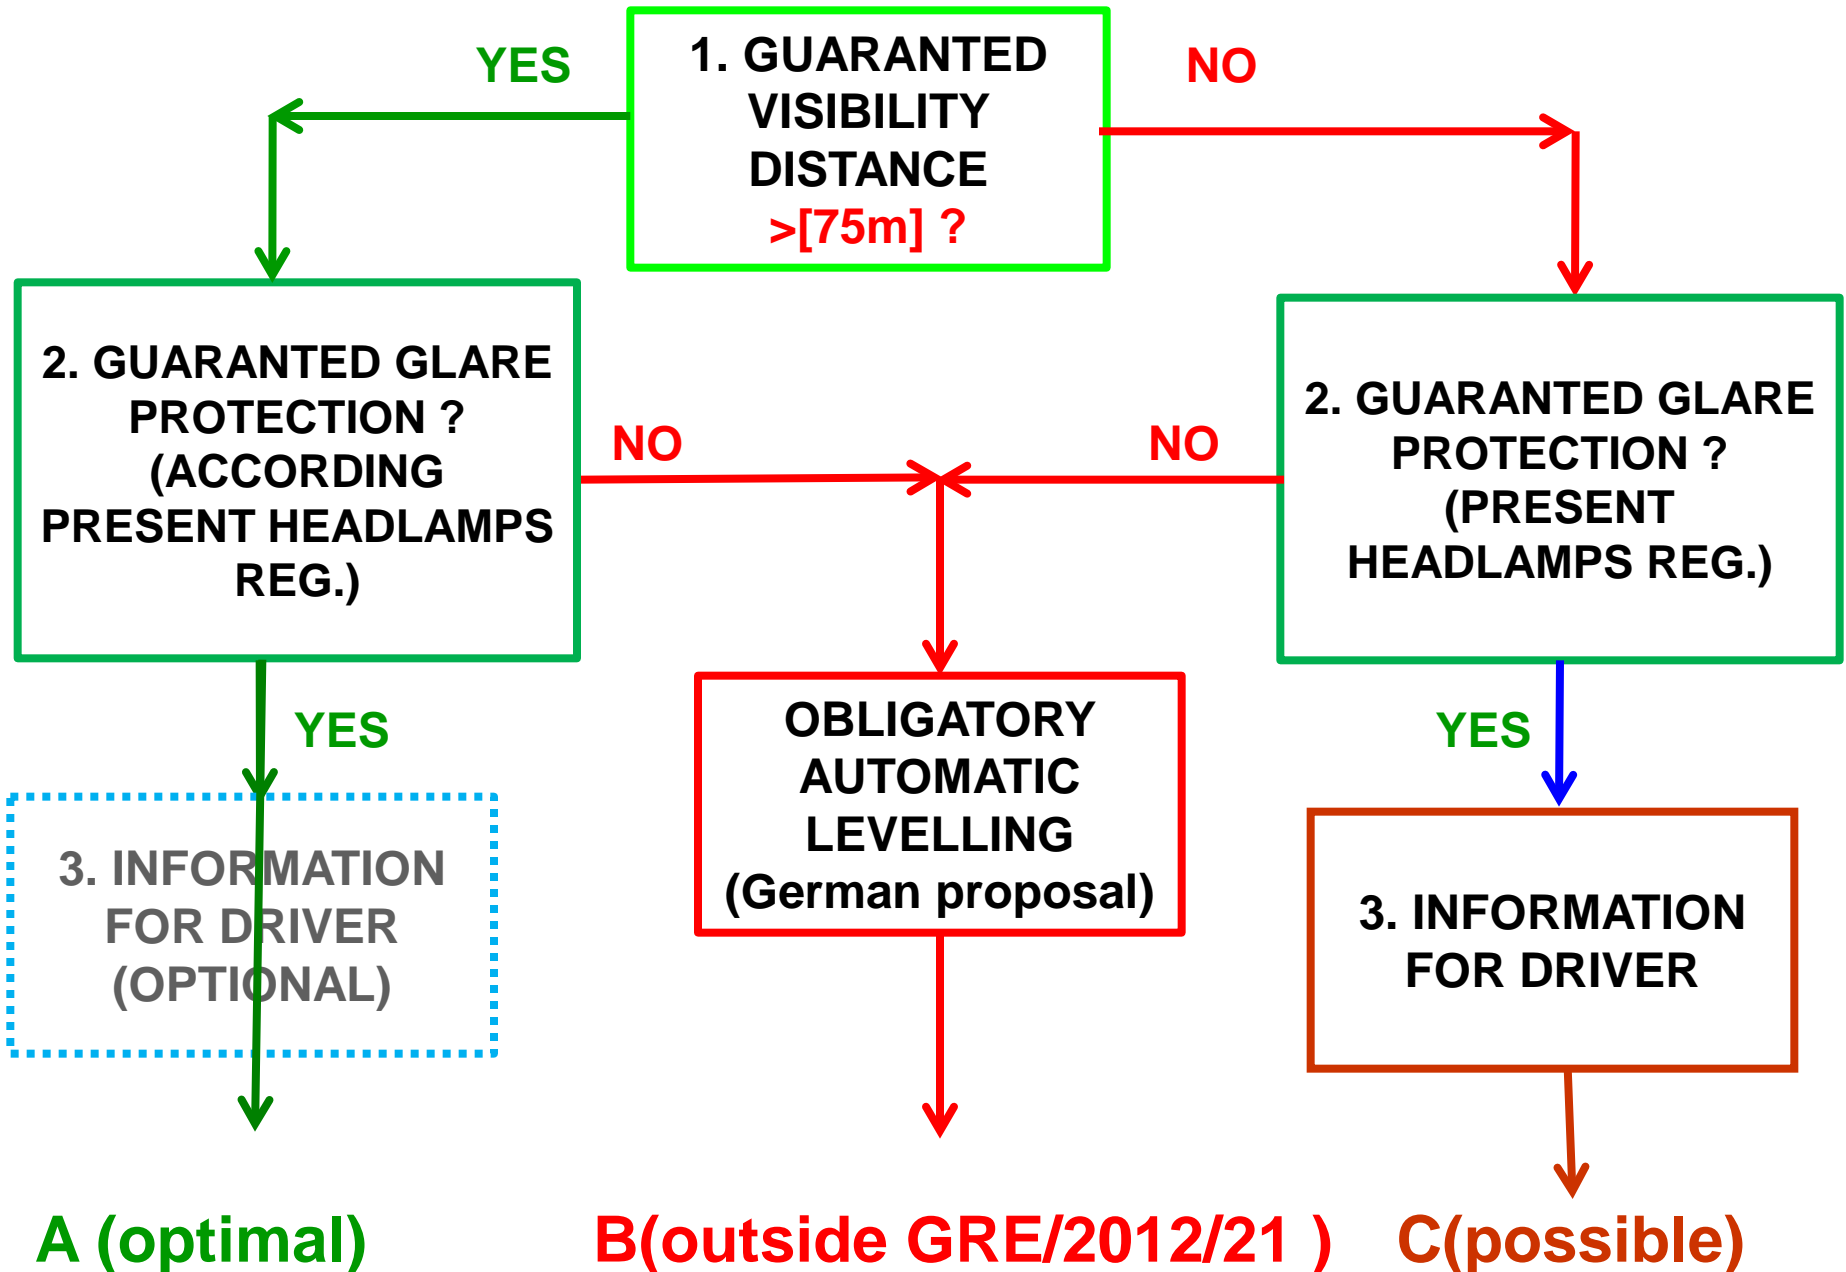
YES

1. GUARANTED VISIBILITY DISTANCE >[75m] ?

NO

2. GUARANTED GLARE PROTECTION ? (ACCORDING PRESENT HEADLAMPS REG.)

NO

NO

2. GUARANTED GLARE PROTECTION ? (PRESENT HEADLAMPS REG.)

YES

OBLIGATORY AUTOMATIC LEVELLING (German proposal)

YES

3. INFORMATION FOR DRIVER (OPTIONAL)

3. INFORMATION FOR DRIVER

A (optimal)

B(outside GRE/2012/21 )

C(possible)